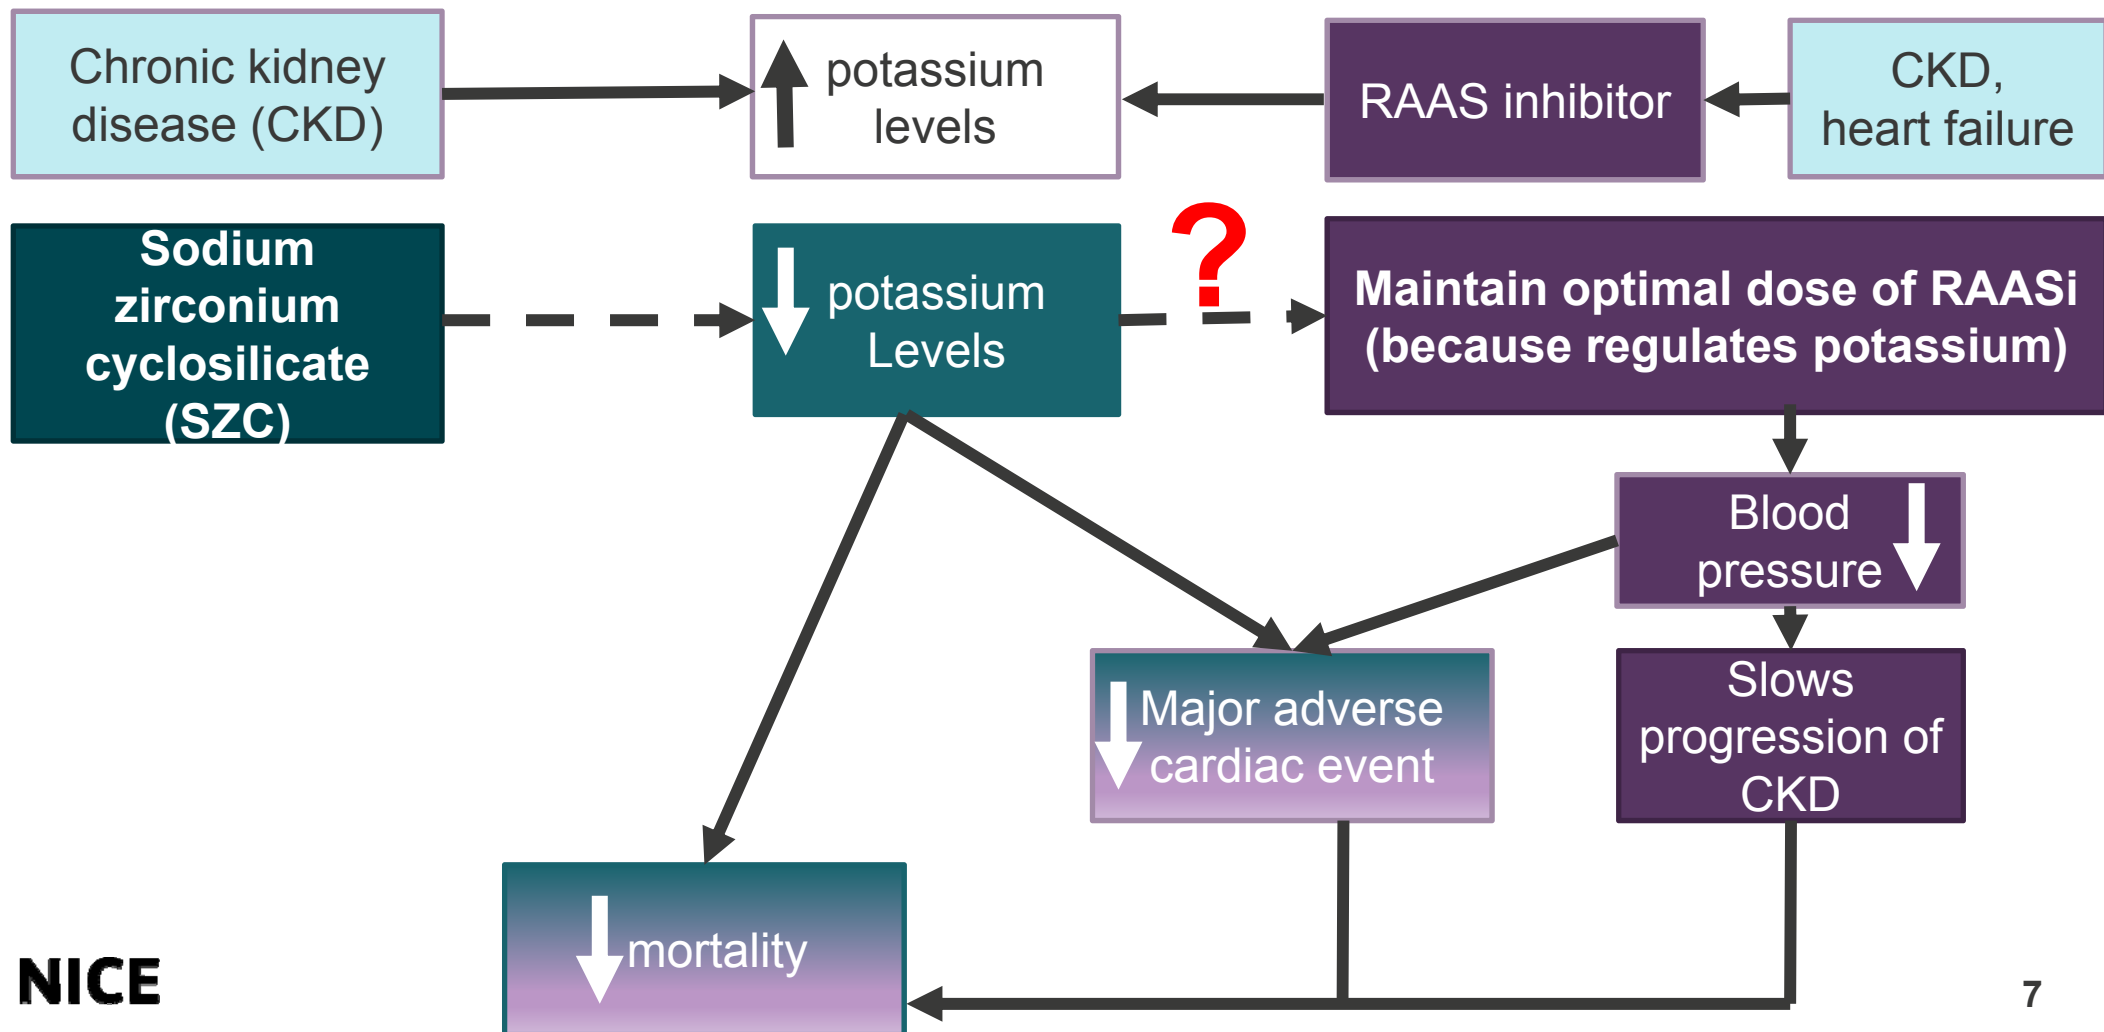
Chronic kidney disease (CKD)

potassium levels

RAAS inhibitor

CKD, heart failure

Sodium zirconium cyclosilicate (SZC)

potassium Levels

?

Maintain optimal dose of RAASi (because regulates potassium)

Blood pressure

Major adverse cardiac event

Slows progression of CKD

mortality

NICE

7